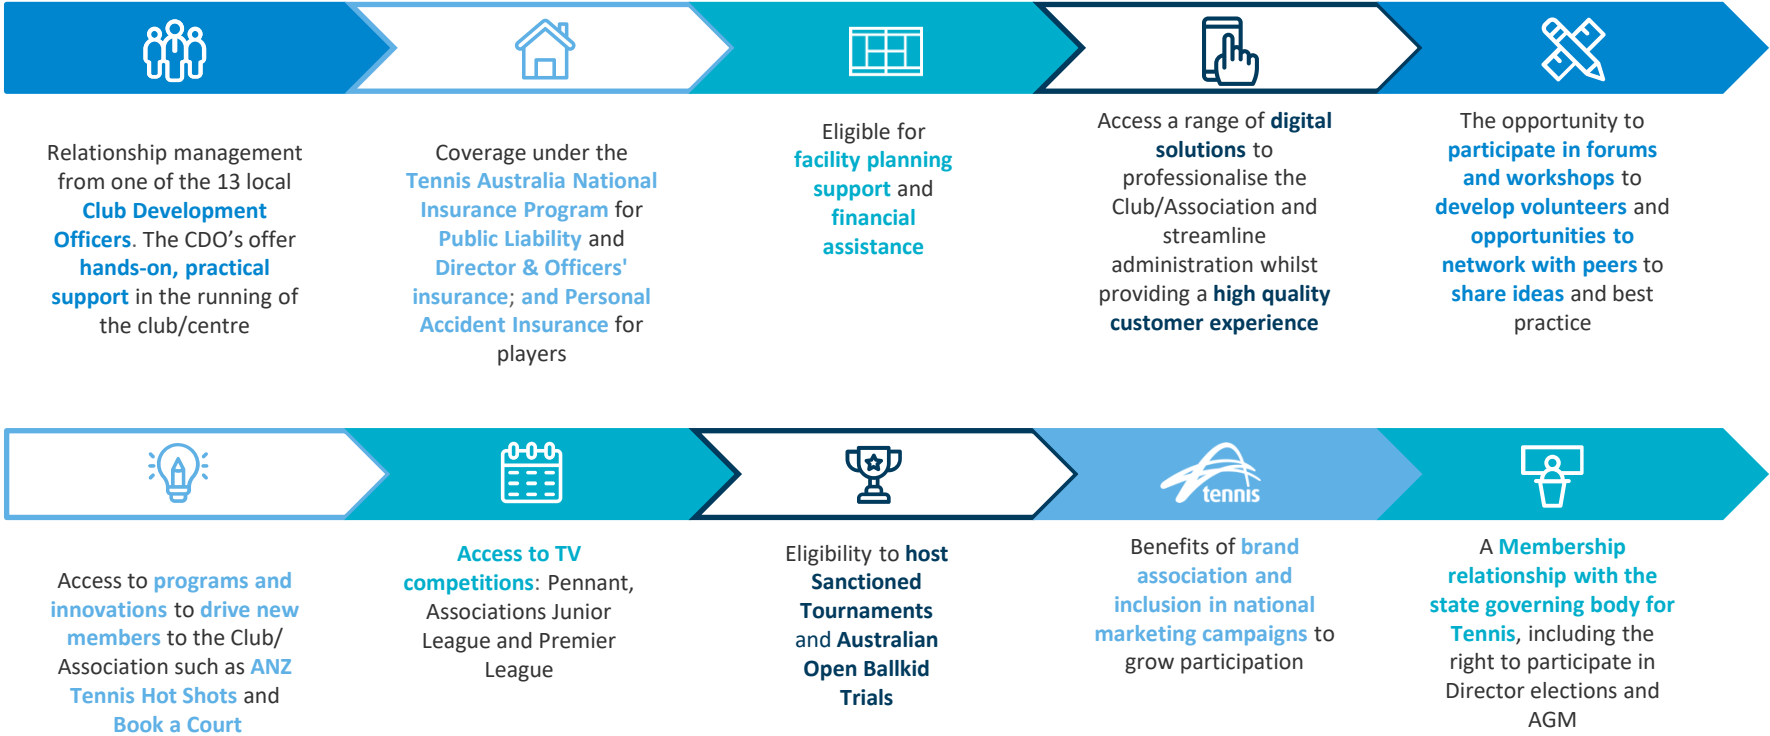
Relationship management from one of the 13 local Club Development Officers. The CDO's offer hands-on, practical support in the running of the club/centre

Coverage under the Tennis Australia National Insurance Program for Public Liability and Director & Officers' insurance; and Personal Accident Insurance for players

Eligible for facility planning support and financial assistance

Access a range of digital solutions to professionalise the Club/Association and streamline administration whilst providing a high quality customer experience

The opportunity to participate in forums and workshops to develop volunteers and opportunities to network with peers to share ideas and best practice

tennis

Access to programs and innovations to drive new members to the Club/ Association such as ANZ Tennis Hot Shots and Book a Court

Access to TV competitions: Pennant, Associations Junior League and Premier League

Eligibility to host Sanctioned Tournaments and Australian Open Ballkid Trials

Benefits of brand association and inclusion in national marketing campaigns to grow participation

A Membership relationship with the state governing body for Tennis, including the right to participate in Director elections and AGM